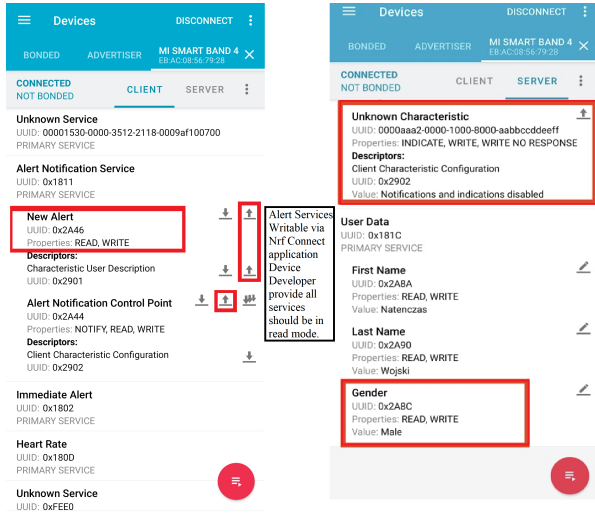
Devices DISCONNECT

BONDED ADVERTISER MI SMART BAND 4 EB:AC:08:56:79:28

CONNECTED NOT BONDED CLIENT SERVER

Unknown Service
UUID: 00001530-0000-3512-2118-0009af100700
PRIMARY SERVICE

Alert Notification Service
UUID: 0x1811
PRIMARY SERVICE

New Alert
UUID: 0x2A46
Properties: READ, WRITE
Descriptors:
Characteristic User Description
UUID: 0x2901

Alert Notification Control Point
UUID: 0x2A44
Properties: NOTIFY, READ, WRITE
Descriptors:
Client Characteristic Configuration
UUID: 0x2902

Immediate Alert
UUID: 0x1802
PRIMARY SERVICE

Heart Rate
UUID: 0x180D
PRIMARY SERVICE

Unknown Service
UUID: 0xFEE0

Alert Services Writable via Nrf Connect application Device Developer provide all services should be in read mode.

Devices DISCONNECT

BONDED ADVERTISER MI SMART BAND 4 EB:AC:08:56:79:28

CONNECTED NOT BONDED CLIENT SERVER

Unknown Characteristic
UUID: 0000aaa2-0000-1000-8000-aabbccddeeff
Properties: INDICATE, WRITE, WRITE NO RESPONSE
Descriptors:
Client Characteristic Configuration
UUID: 0x2902
Value: Notifications and indications disabled

User Data
UUID: 0x181C
PRIMARY SERVICE

First Name
UUID: 0x2ABA
Properties: READ, WRITE
Value: Natenczas

Last Name
UUID: 0x2A90
Properties: READ, WRITE
Value: Wojski

Gender
UUID: 0x2ABC
Properties: READ, WRITE
Value: Male